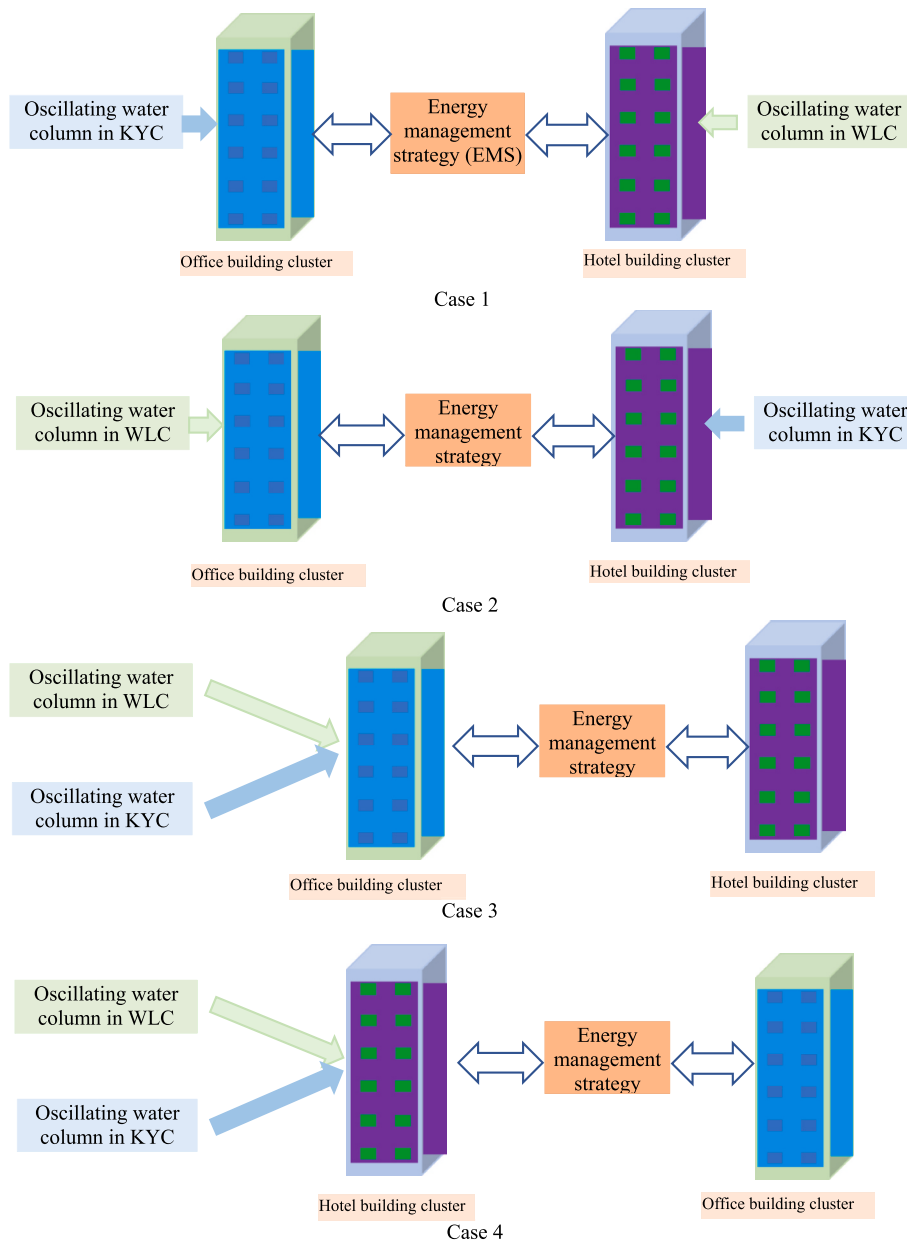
Oscillating water column in KYC

Energy management strategy (EMS)

Oscillating water column in WLC

Office building cluster

Hotel building cluster

Case 1

Oscillating water column in WLC

Energy management strategy

Oscillating water column in KYC

Office building cluster

Hotel building cluster

Case 2

Oscillating water column in WLC

Oscillating water column in KYC

Energy management strategy

Office building cluster

Hotel building cluster

Case 3

Oscillating water column in WLC

Oscillating water column in KYC

Energy management strategy

Hotel building cluster

Office building cluster

Case 4